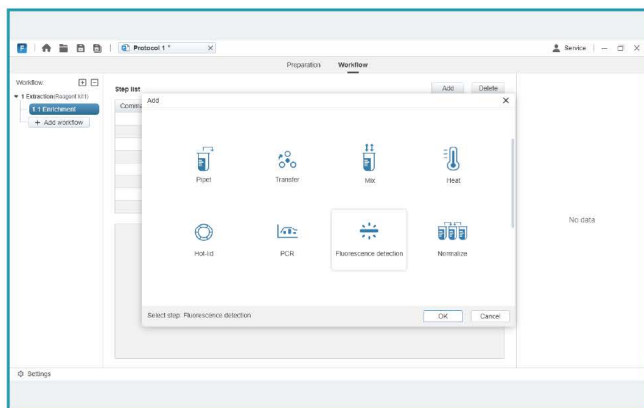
Protocol 1 *
Service
Preparation
Workflow
Workflow
1 Extraction(Reagent kit)
1.1 Enrichment
+ Add workflow
Step list
Add
Delete
Comma
Add
Pipet
Transfer
Mix
Heat
Hot-lid
PCR
Fluorescence detection
Normalize
Select step: Fluorescence detection
OK
Cancel
No data
Settings